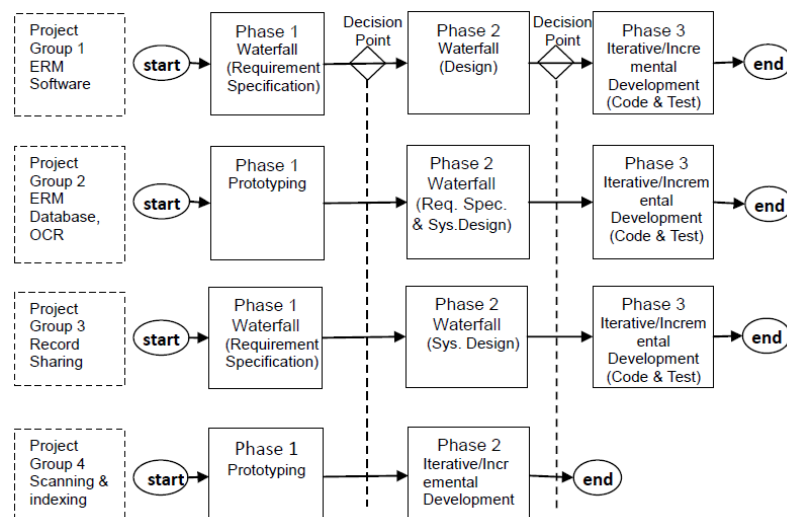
Project Group 1 ERM Software

start

Phase 1 Waterfall (Requirement Specification)

Decision Point

Phase 2 Waterfall (Design)

Decision Point

Phase 3 Iterative/Incremental Development (Code & Test)

end

Project Group 2 ERM Database, OCR

start

Phase 1 Prototyping

Phase 2 Waterfall (Req. Spec. & Sys.Design)

Phase 3 Iterative/Incremental Development (Code & Test)

end

Project Group 3 Record Sharing

start

Phase 1 Waterfall (Requirement Specification)

Phase 2 Waterfall (Sys. Design)

Phase 3 Iterative/Incremental Development (Code & Test)

end

Project Group 4 Scanning & indexing

start

Phase 1 Prototyping

Phase 2 Iterative/Incremental Development

end